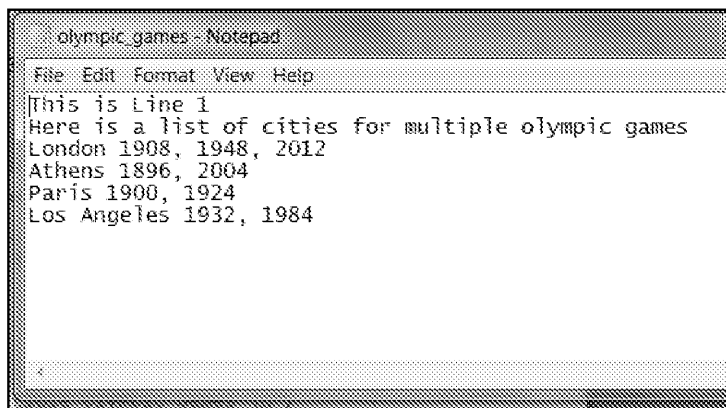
olympic games - Notepad

File Edit Format View Help

This is Line 1
Here is a list of cities for multiple olympic games
London 1908, 1948, 2012
Athens 1896, 2004
Paris 1900, 1924
Los Angeles 1932, 1984